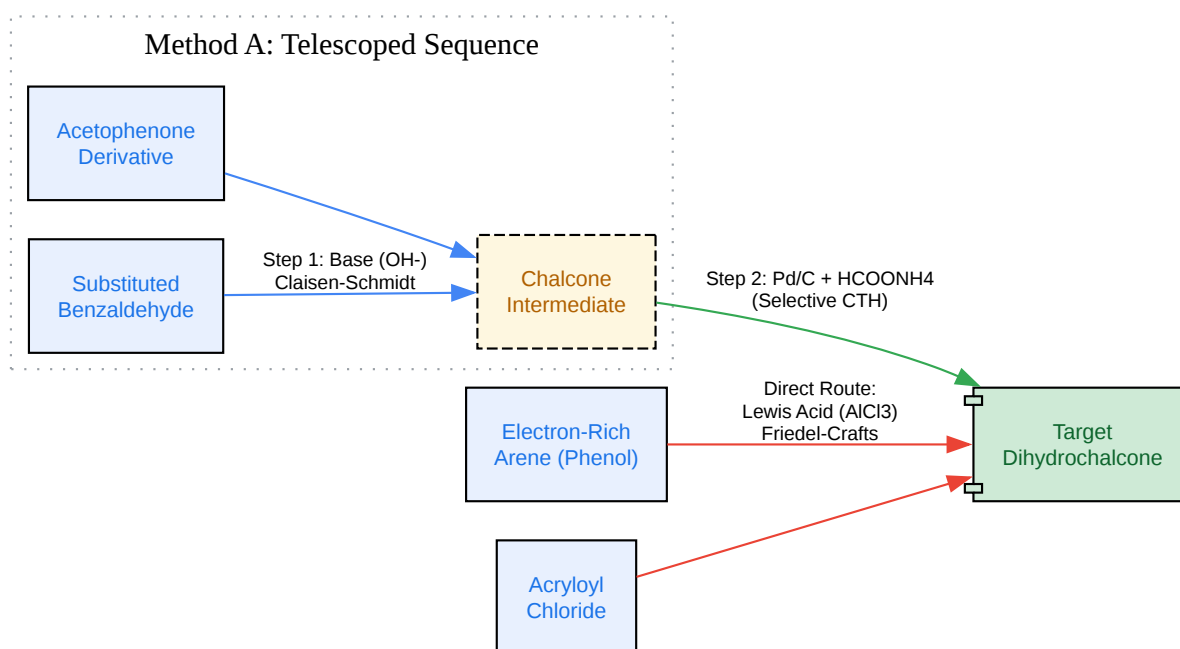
Method A: Telescoped Sequence

Acetophenone Derivative

Substituted Benzaldehyde

Step 1: Base (OH-) Claisen-Schmidt

Chalcone Intermediate

Step 2: Pd/C + HCOONH4 (Selective CTH)

Electron-Rich Arene (Phenol)

Direct Route: Lewis Acid (AlCl3) Friedel-Crafts

Target Dihydrochalcone

Acryloyl Chloride